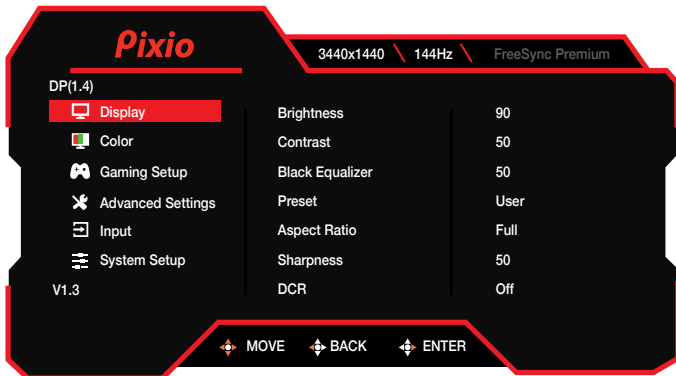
Pixio

3440x1440 144Hz FreeSync Premium

DP(1.4)

Display
Color
Gaming Setup
Advanced Settings
Input
System Setup

V1.3

| Brightness | 90 |
|---|---|
| Contrast | 50 |
| Black Equalizer | 50 |
| Preset | User |
| Aspect Ratio | Full |
| Sharpness | 50 |
| DCR | Off |

MOVE BACK ENTER